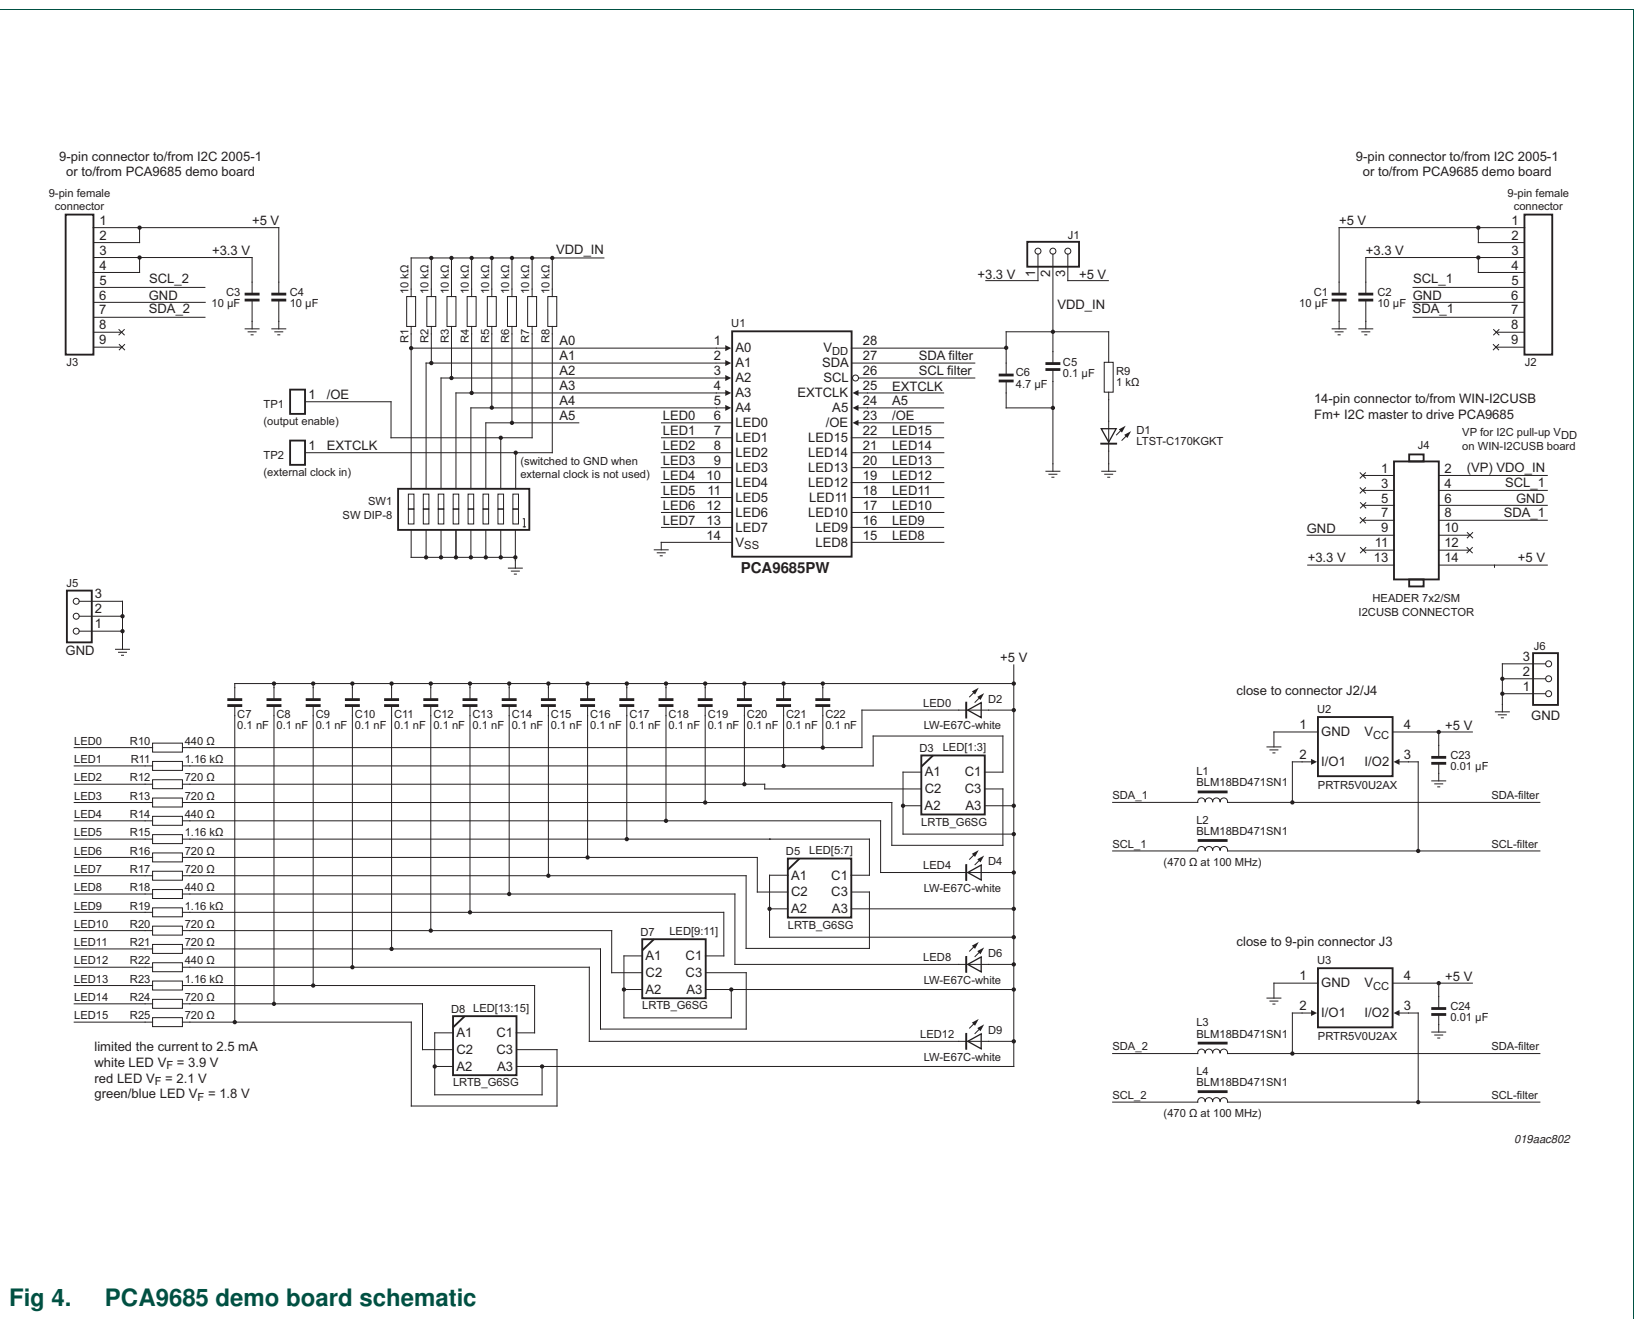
9-pin connector to/from I2C 2005-1 or to/from PCA9685 demo board

9-pin female connector

J3

1
2
3
4
5
6
7
8
9

+5 V
+3.3 V
SCL_2
GND
SDA_2

C3 10 µF
C4 10 µF

VDD_IN

10 kΩ 10 kΩ 10 kΩ 10 kΩ 10 kΩ 10 kΩ 10 kΩ 10 kΩ

R1 R2 R3 R4 R5 R6 R7 R8

TP1 1 /OE (output enable)

TP2 1 EXTCLK (external clock in)

SW1 SW DIP-8

(switched to GND when external clock is not used)

A0 A1 A2 A3 A4 A5

U1

1 A0
2 A1
3 A2
4 A3
5 A4
LED0 6 LED0
LED1 7 LED1
LED2 8 LED2
LED3 9 LED3
LED4 10 LED4
LED5 11 LED5
LED6 12 LED6
LED7 13 LED7
14 $V_{SS}$

$V_{DD}$ 28
SDA 27 SDA filter
SCL 26 SCL filter
EXTCLK 25 EXTCLK
A5 24 A5
/OE 23 /OE
LED15 22 LED15
LED14 21 LED14
LED13 20 LED13
LED12 19 LED12
LED11 18 LED11
LED10 17 LED10
LED9 16 LED9
LED8 15 LED8

PCA9685PW

J1
+3.3 V 1 2 3 +5 V
VDD_IN

C6 4.7 µF
C5 0.1 µF
R9 1 kΩ
D1 LTST-C170KGKT

9-pin connector to/from I2C 2005-1 or to/from PCA9685 demo board

9-pin female connector

+5 V
+3.3 V
SCL_1
GND
SDA_1

C1 10 µF
C2 10 µF

1
2
3
4
5
6
7
8
9
J2

14-pin connector to/from WIN-I2CUSB Fm+ I2C master to drive PCA9685

VP for I2C pull-up $V_{DD}$ on WIN-I2CUSB board

J4

1 2 (VP) VDO_IN
3 4 SCL_1
5 6 GND
7 8 SDA_1
GND 9 10
11 12
+3.3 V 13 14 +5 V

HEADER 7x2/SM
I2CUSB CONNECTOR

J5
3
2
1
GND

+5 V

C7 0.1 nF C8 0.1 nF C9 0.1 nF C10 0.1 nF C11 0.1 nF C12 0.1 nF C13 0.1 nF C14 0.1 nF C15 0.1 nF C16 0.1 nF C17 0.1 nF C18 0.1 nF C19 0.1 nF C20 0.1 nF C21 0.1 nF C22 0.1 nF

LED0 R10 440 Ω
LED1 R11 1.16 kΩ
LED2 R12 720 Ω
LED3 R13 720 Ω
LED4 R14 440 Ω
LED5 R15 1.16 kΩ
LED6 R16 720 Ω
LED7 R17 720 Ω
LED8 R18 440 Ω
LED9 R19 1.16 kΩ
LED10 R20 720 Ω
LED11 R21 720 Ω
LED12 R22 440 Ω
LED13 R23 1.16 kΩ
LED14 R24 720 Ω
LED15 R25 720 Ω

limited the current to 2.5 mA
white LED $V_F$ = 3.9 V
red LED $V_F$ = 2.1 V
green/blue LED $V_F$ = 1.8 V

LED0 D2 LW-E67C-white

D3 LED[1:3]
A1 C1
C2 C3
A2 A3
LRTB_G6SG

LED4 D4 LW-E67C-white

D5 LED[5:7]
A1 C1
C2 C3
A2 A3
LRTB_G6SG

LED8 D6 LW-E67C-white

D7 LED[9:11]
A1 C1
C2 C3
A2 A3
LRTB_G6SG

LED12 D9 LW-E67C-white

D8 LED[13:15]
A1 C1
C2 C3
A2 A3
LRTB_G6SG

J6
3
2
1
GND

close to connector J2/J4

U2
1 GND $V_{CC}$ 4 +5 V
2 I/O1 I/O2 3
C23 0.01 µF
PRTR5V0U2AX

L1 BLM18BD471SN1
SDA_1 SDA-filter
L2 BLM18BD471SN1
SCL_1 SCL-filter
(470 Ω at 100 MHz)

close to 9-pin connector J3

U3
1 GND $V_{CC}$ 4 +5 V
2 I/O1 I/O2 3
C24 0.01 µF
PRTR5V0U2AX

L3 BLM18BD471SN1
SDA_2 SDA-filter
L4 BLM18BD471SN1
SCL_2 SCL-filter
(470 Ω at 100 MHz)

019aac802

Fig 4. PCA9685 demo board schematic